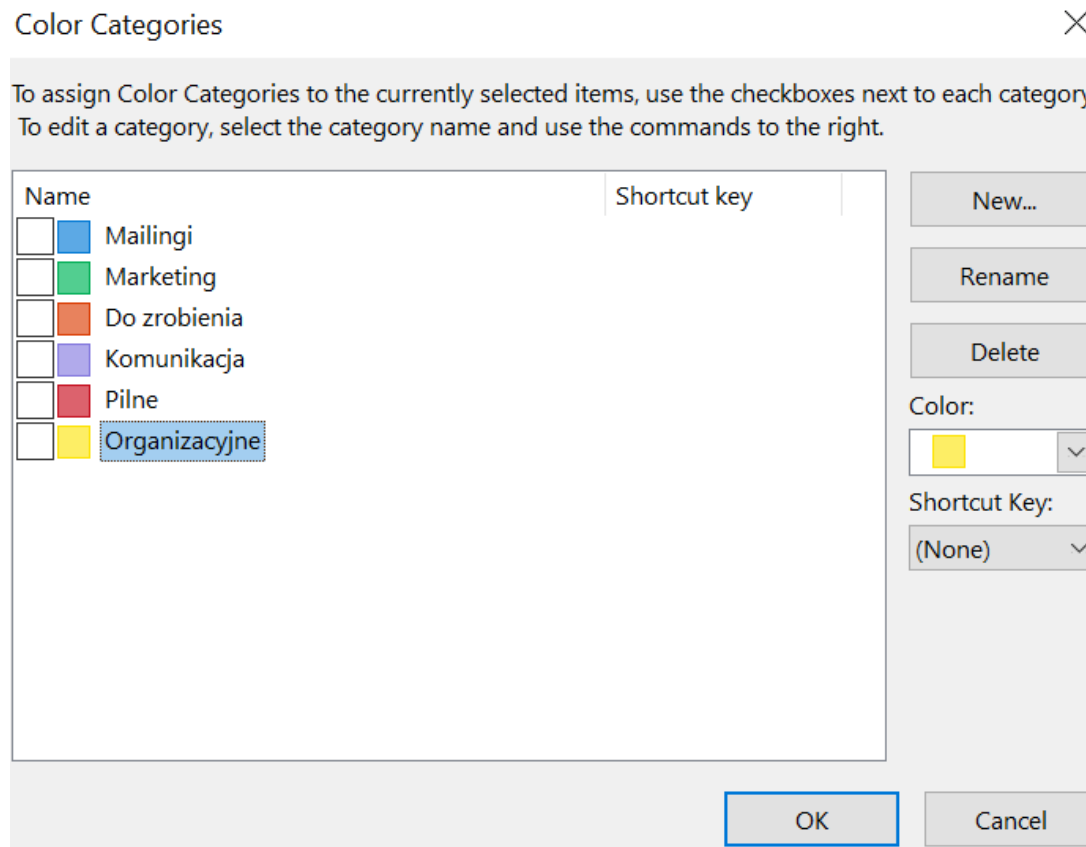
Color Categories

To assign Color Categories to the currently selected items, use the checkboxes next to each category
To edit a category, select the category name and use the commands to the right.

| Name | Shortcut key |
|---|---|
| Mailingi | |
| Marketing | |
| Do zrobienia | |
| Komunikacja | |
| Pilne | |
| Organizacyjne | |

New...

Rename

Delete

Color:

Shortcut Key:

(None)

OK

Cancel